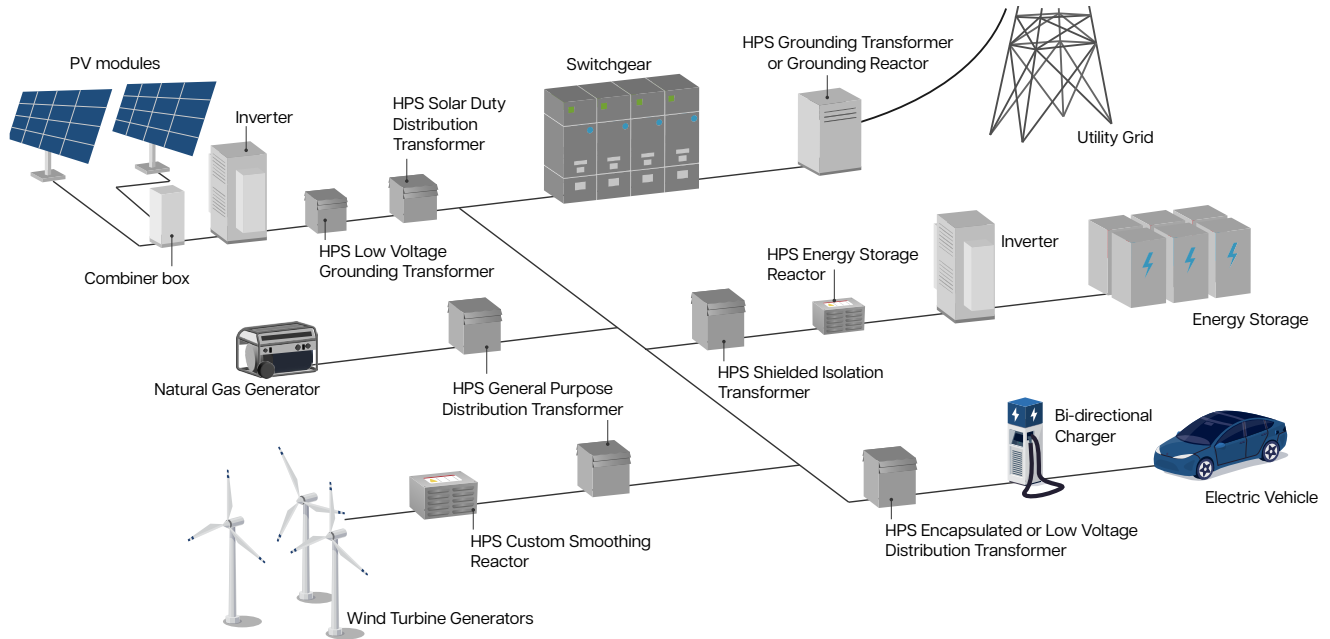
PV modules

Inverter

HPS Solar Duty Distribution Transformer

Switchgear

HPS Grounding Transformer or Grounding Reactor

Utility Grid

Combiner box

HPS Low Voltage Grounding Transformer

HPS Energy Storage Reactor

Inverter

Energy Storage

Natural Gas Generator

HPS General Purpose Distribution Transformer

HPS Shielded Isolation Transformer

Bi-directional Charger

Electric Vehicle

HPS Custom Smoothing Reactor

HPS Encapsulated or Low Voltage Distribution Transformer

Wind Turbine Generators